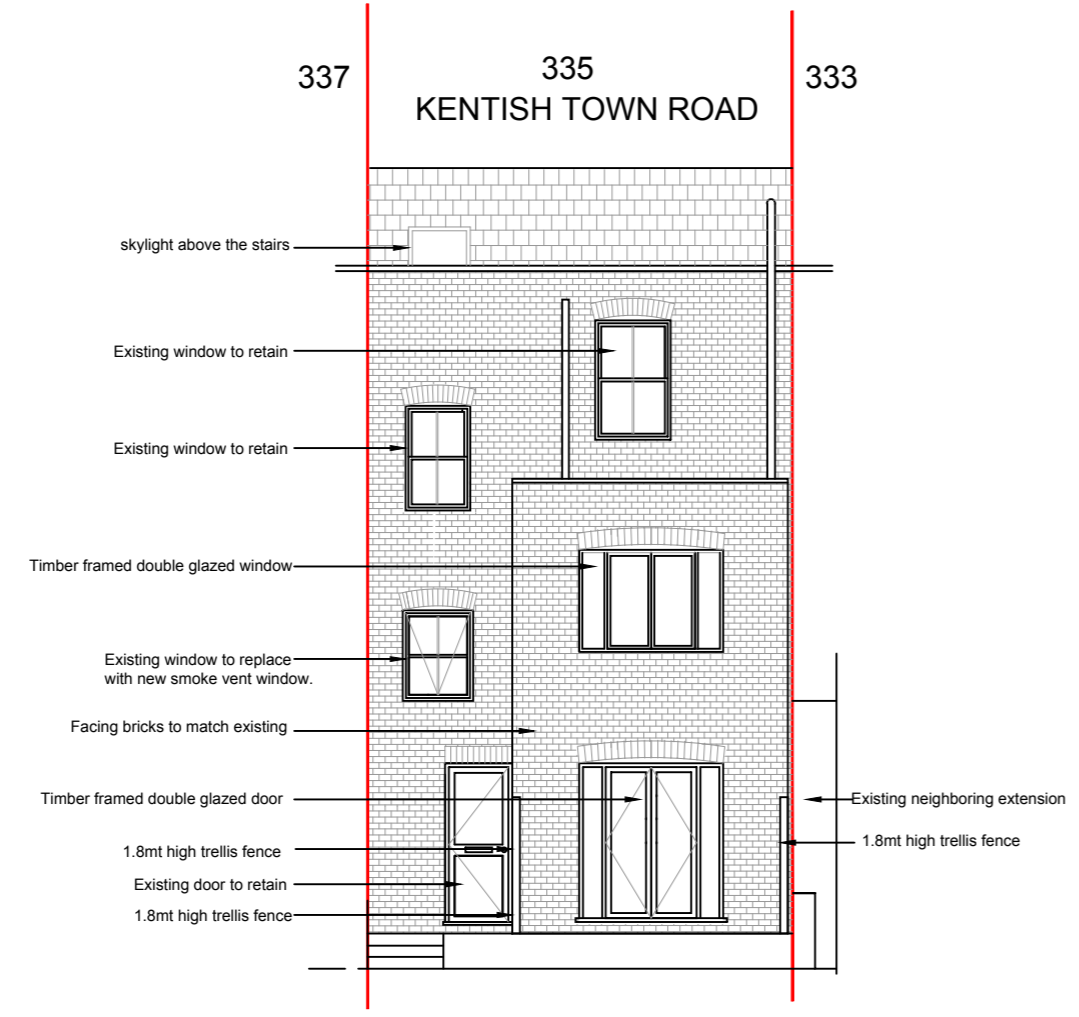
337

335
KENTISH TOWN ROAD

333

skylight above the stairs

Existing window to retain

Existing window to retain

Timber framed double glazed window

Existing window to replace with new smoke vent window.

Facing bricks to match existing

Timber framed double glazed door

1.8mt high trellis fence

Existing door to retain

1.8mt high trellis fence

Existing neighboring extension

1.8mt high trellis fence